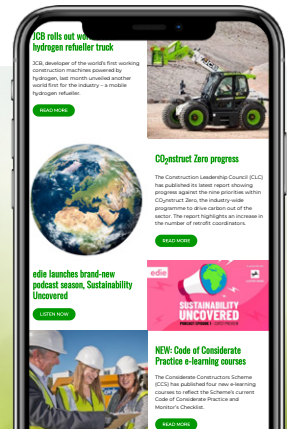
JCB rolls out wor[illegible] hydrogen refueller truck

JCB, developer of the world's first working construction machines powered by hydrogen, last month unveiled another world first for the industry – a mobile hydrogen refueller.

READ MORE

CO₂nstruct Zero progress

The Construction Leadership Council (CLC) has published its latest report showing progress against the nine priorities within CO₂nstruct Zero, the industry-wide programme to drive carbon out of the sector. The report highlights an increase in the number of retrofit coordinators.

READ MORE

edie launches brand-new podcast season, Sustainability Uncovered

LISTEN NOW

edie

SUSTAINABILITY UNCOVERED

NEW: Code of Considerate Practice e-learning courses

The Considerate Constructors Scheme (CCS) has published four new e-learning courses to reflect the Scheme's current Code of Considerate Practice and Monitor's Checklist.

READ MORE